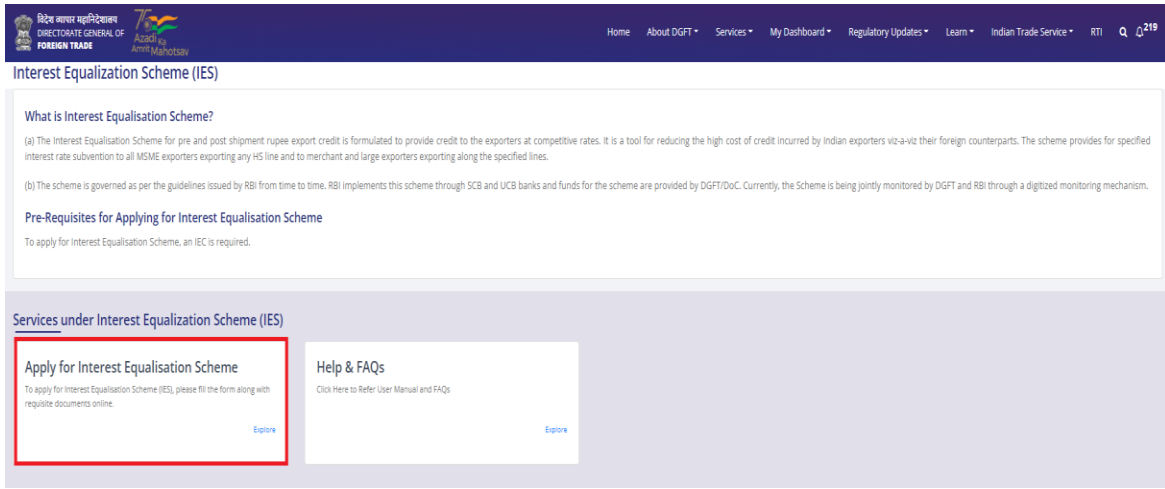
विदेश व्यापार महानिदेशालय
DIRECTORATE GENERAL OF
FOREIGN TRADE

Azadi Ka Amrit Mahotsav

Home About DGFT Services My Dashboard Regulatory Updates Learn Indian Trade Service RTI 219

Interest Equalization Scheme (IES)

What is Interest Equalisation Scheme?

(a) The Interest Equalisation Scheme for pre and post shipment rupee export credit is formulated to provide credit to the exporters at competitive rates. It is a tool for reducing the high cost of credit incurred by Indian exporters viz-a-viz their foreign counterparts. The scheme provides for specified interest rate subvention to all MSME exporters exporting any HS line and to merchant and large exporters exporting along the specified lines.

(b) The scheme is governed as per the guidelines issued by RBI from time to time. RBI implements this scheme through SCB and UCB banks and funds for the scheme are provided by DGFT/DoC. Currently, the Scheme is being jointly monitored by DGFT and RBI through a digitized monitoring mechanism.

Pre-Requisites for Applying for Interest Equalisation Scheme

To apply for Interest Equalisation Scheme, an IEC is required.

Services under Interest Equalization Scheme (IES)

Apply for Interest Equalisation Scheme

To apply for Interest Equalisation Scheme (IES), please fill the form along with requisite documents online.

Explore

Help & FAQs

Click Here to Refer User Manual and FAQs

Explore